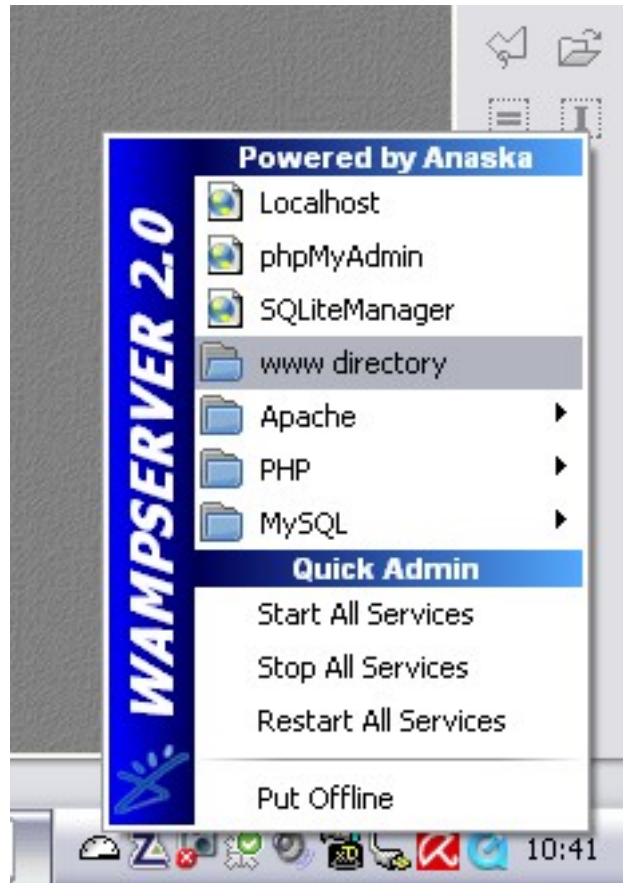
WAMPSERVER 2.0

Powered by Anaska

Localhost

phpMyAdmin

SQLiteManager

www directory

Apache

PHP

MySQL

Quick Admin

Start All Services

Stop All Services

Restart All Services

Put Offline

10:41